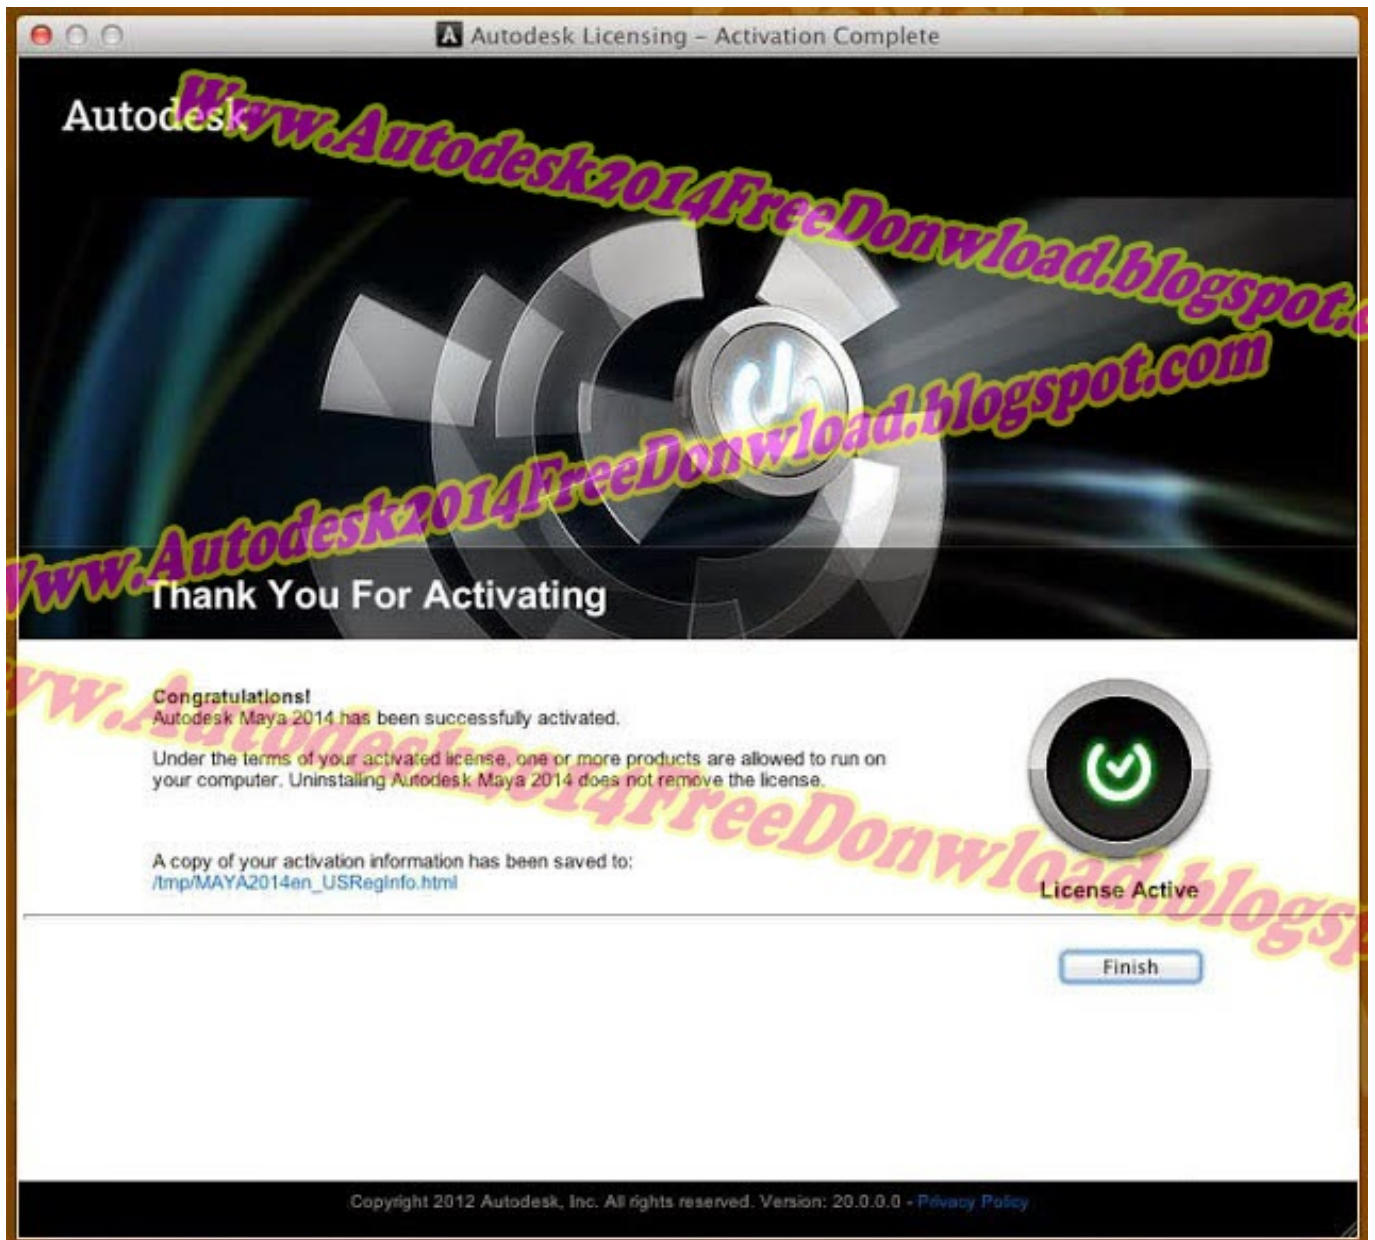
Autodesk Licensing – Activation Complete

Autodesk

Www.Autodesk2014FreeDonwload.blogspot.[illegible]

Www.Autodesk2014FreeDonwload.blogspot.com

Thank You For Activating

Www.Autodesk2014FreeDonwload.blogs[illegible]

Congratulations!
Autodesk Maya 2014 has been successfully activated.

Under the terms of your activated license, one or more products are allowed to run on your computer. Uninstalling Autodesk Maya 2014 does not remove the license.

A copy of your activation information has been saved to:
/tmp/MAYA2014en_USRegInfo.html

License Active

Finish

Copyright 2012 Autodesk, Inc. All rights reserved. Version: 20.0.0.0 - Privacy Policy